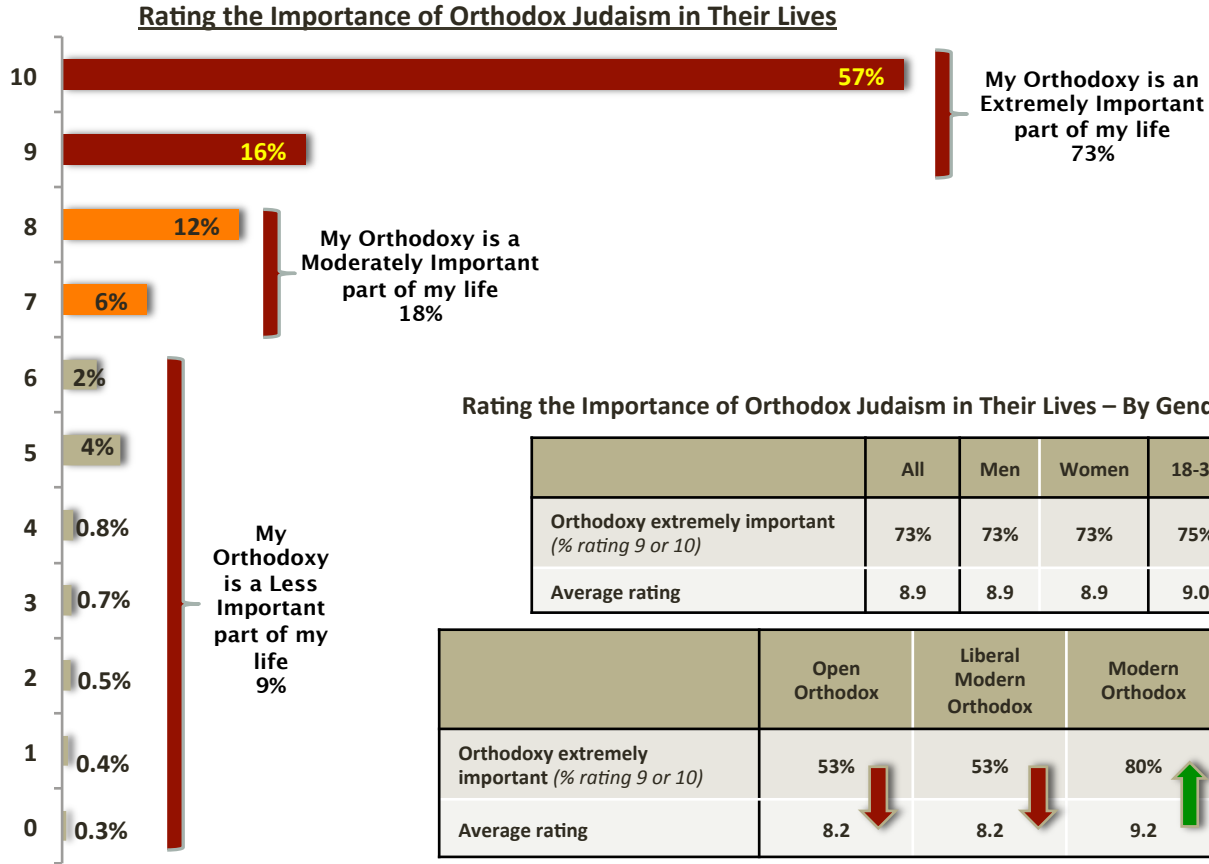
Rating the Importance of Orthodox Judaism in Their Lives

10 57%
9 16%
8 12%
7 6%
6 2%
5 4%
4 0.8%
3 0.7%
2 0.5%
1 0.4%
0 0.3%

My Orthodoxy is an Extremely Important part of my life 73%

My Orthodoxy is a Moderately Important part of my life 18%

My Orthodoxy is a Less Important part of my life 9%

Rating the Importance of Orthodox Judaism in Their Lives – By Gend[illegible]

| | All | Men | Women | 18-3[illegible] |
|---|---|---|---|---|
| Orthodoxy extremely important (% rating 9 or 10) | 73% | 73% | 73% | 75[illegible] |
| Average rating | 8.9 | 8.9 | 8.9 | 9.0 |

| | Open Orthodox | Liberal Modern Orthodox | Modern Orthodox |
|---|---|---|---|
| Orthodoxy extremely important (% rating 9 or 10) | 53% | 53% | 80% |
| Average rating | 8.2 | 8.2 | 9.2 |